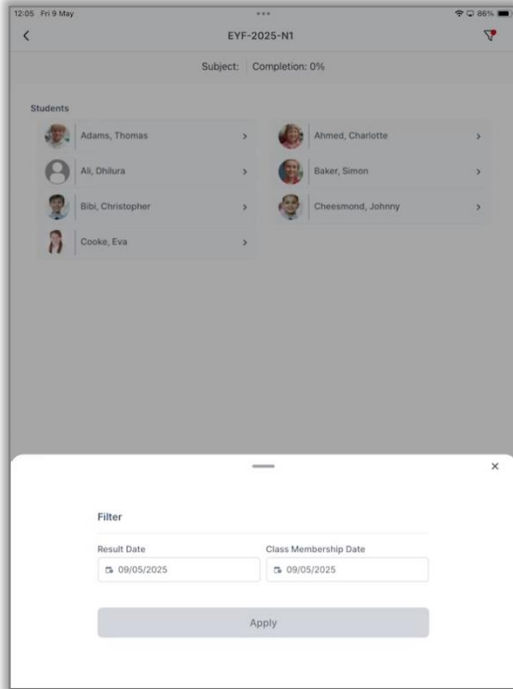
12:05 Fri 9 May

86%

<

EYF-2025-N1

Subject: Completion: 0%

Students

Adams, Thomas >

Ahmed, Charlotte >

Ali, Dhilura >

Baker, Simon >

Bibi, Christopher >

Cheesmond, Johnny >

Cooke, Eva >

×

Filter

Result Date

09/05/2025

Class Membership Date

09/05/2025

Apply